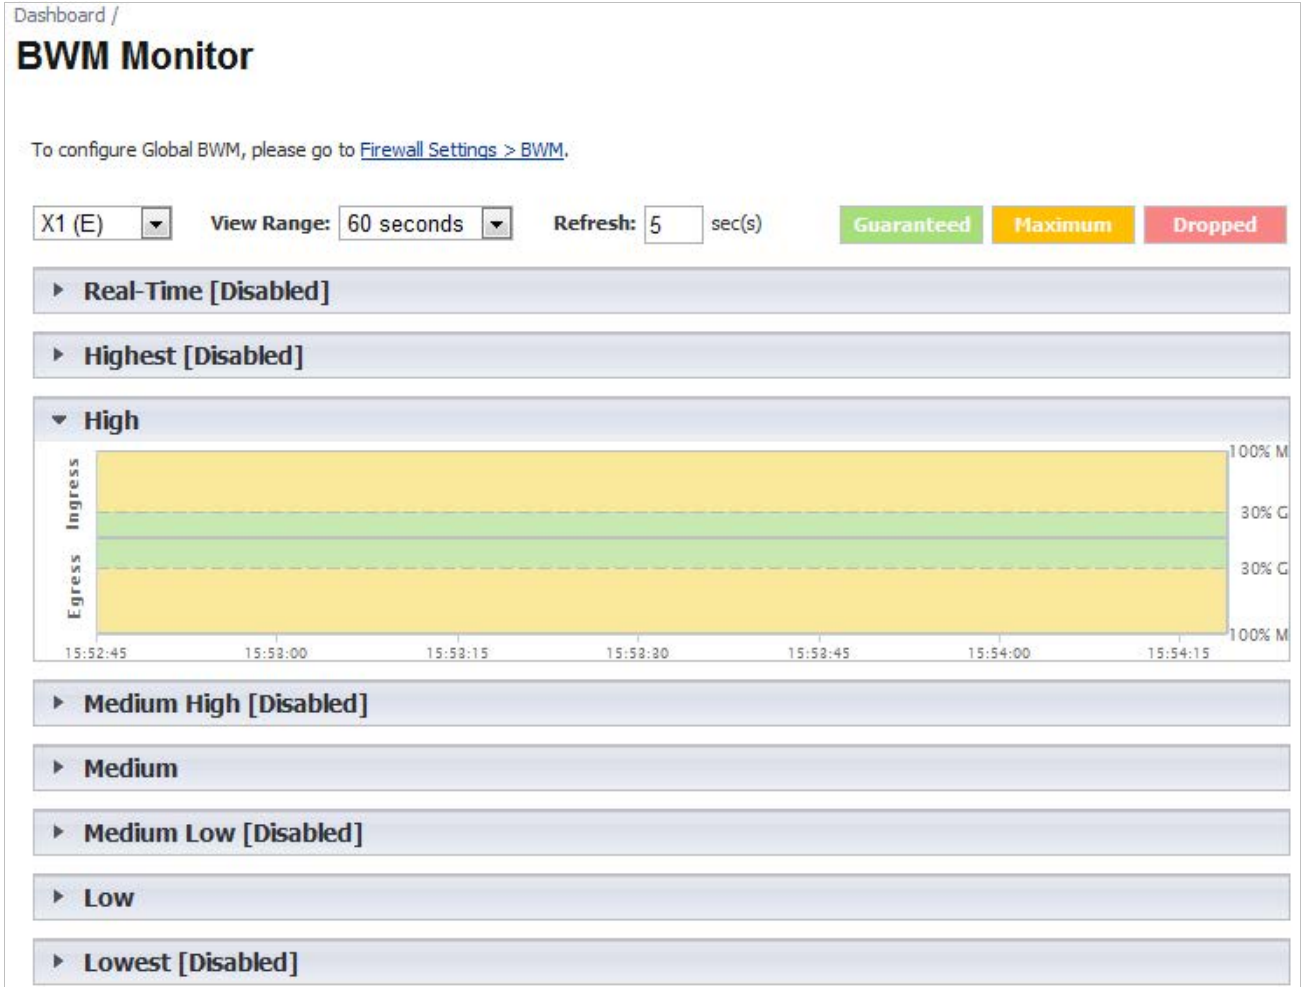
Dashboard /

BWM Monitor

To configure Global BWM, please go to Firewall Settings > BWM.

X1 (E) View Range: 60 seconds Refresh: 5 sec(s) Guaranteed Maximum Dropped

Real-Time [Disabled]

Highest [Disabled]

High

Ingress

Egress

100% M

30% G

30% G

100% M

15:52:45 15:53:00 15:53:15 15:53:30 15:53:45 15:54:00 15:54:15

Medium High [Disabled]

Medium

Medium Low [Disabled]

Low

Lowest [Disabled]